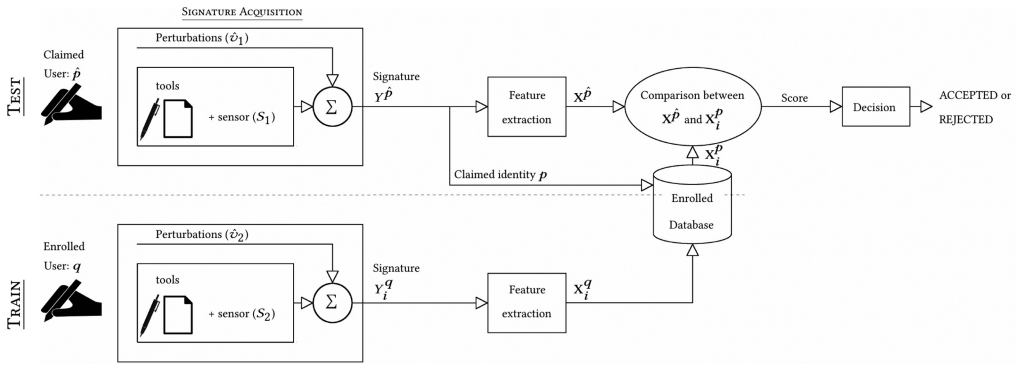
Signature Acquisition

Test

Claimed User: $\hat{p}$

Perturbations $(\hat{v}_1)$

tools

+ sensor $(S_1)$

$\Sigma$

Signature $Y^{\hat{p}}$

Feature extraction

$X^{\hat{p}}$

Comparison between $X^{\hat{p}}$ and $X_i^p$

Score

Decision

ACCEPTED or REJECTED

$X_i^p$

Claimed identity $p$

Enrolled Database

Train

Enrolled User: $q$

Perturbations $(\hat{v}_2)$

tools

+ sensor $(S_2)$

$\Sigma$

Signature $Y_i^q$

Feature extraction

$X_i^q$